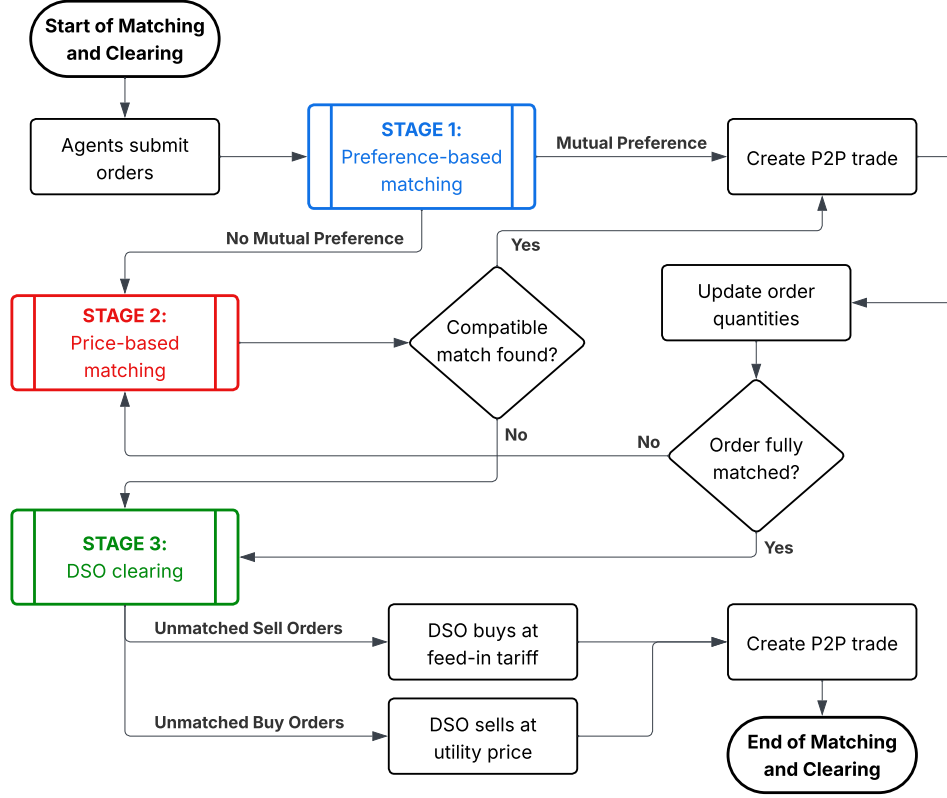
Start of Matching and Clearing

Agents submit orders

STAGE 1:
Preference-based matching

Mutual Preference

Create P2P trade

No Mutual Preference

Yes

Update order quantities

STAGE 2:
Price-based matching

Compatible match found?

No

No

Order fully matched?

STAGE 3:
DSO clearing

Yes

Unmatched Sell Orders

DSO buys at feed-in tariff

Create P2P trade

Unmatched Buy Orders

DSO sells at utility price

End of Matching and Clearing